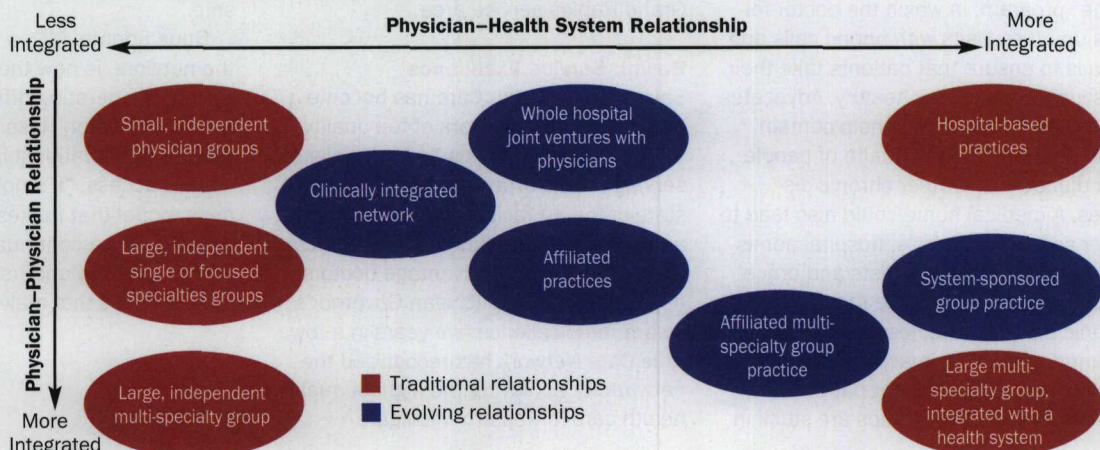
Less Integrated

Physician–Health System Relationship

More Integrated

Physician–Physician Relationship

More Integrated

Small, independent physician groups

Whole hospital joint ventures with physicians

Hospital-based practices

Clinically integrated network

Large, independent single or focused specialties groups

Affiliated practices

System-sponsored group practice

Affiliated multi-specialty group practice

Large multi-specialty group, integrated with a health system

Large, independent multi-specialty group

Traditional relationships

Evolving relationships